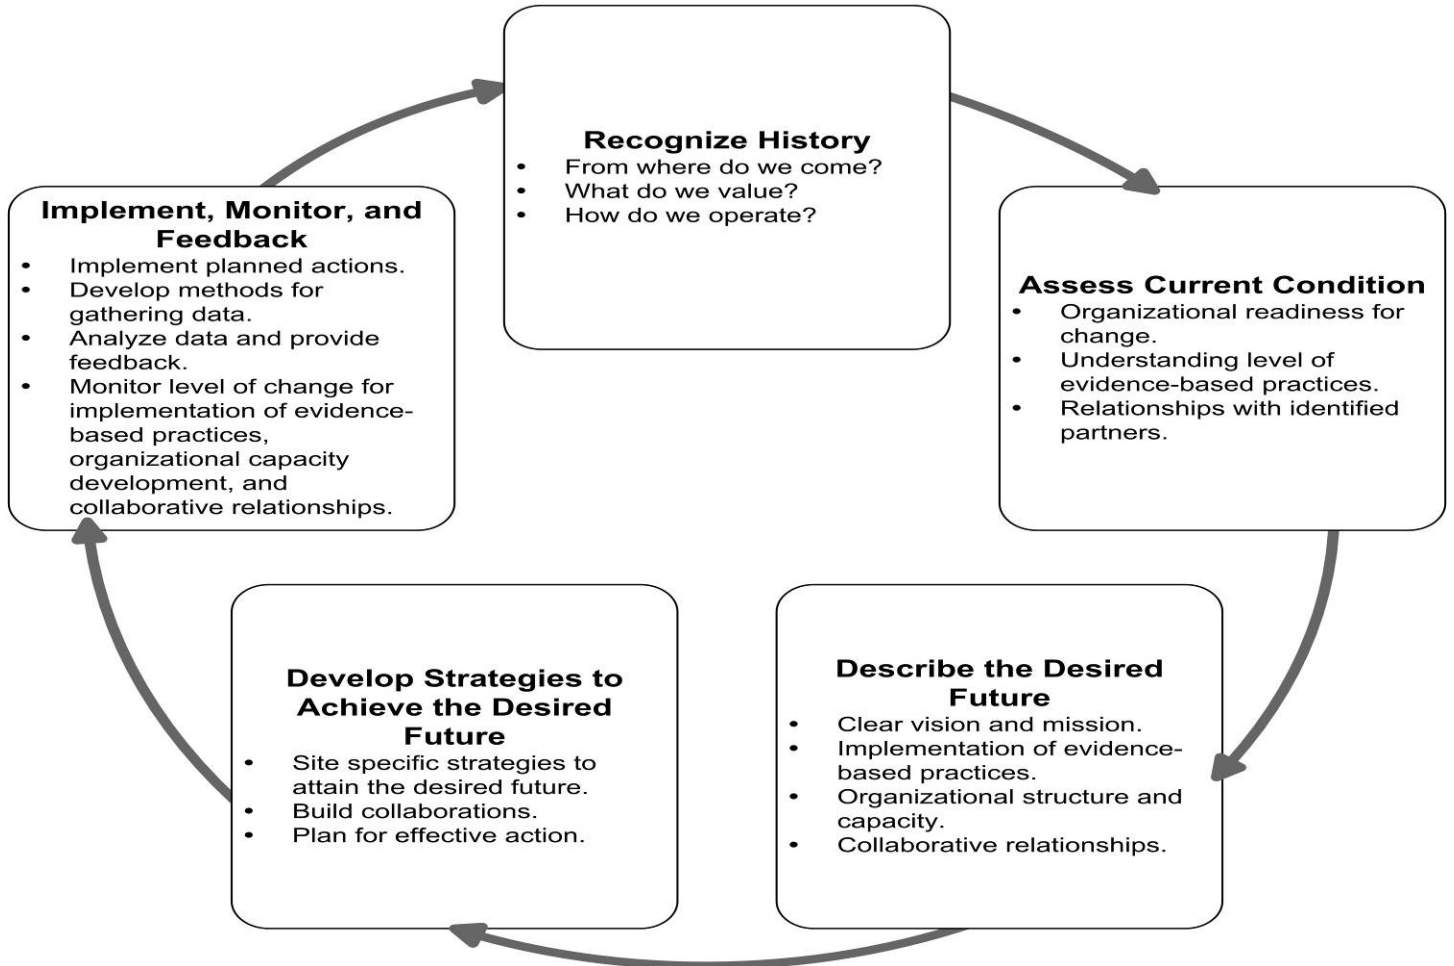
**Recognize History**
- From where do we come?
- What do we value?
- How do we operate?

**Assess Current Condition**
- Organizational readiness for change.
- Understanding level of evidence-based practices.
- Relationships with identified partners.

**Describe the Desired Future**
- Clear vision and mission.
- Implementation of evidence-based practices.
- Organizational structure and capacity.
- Collaborative relationships.

**Develop Strategies to Achieve the Desired Future**
- Site specific strategies to attain the desired future.
- Build collaborations.
- Plan for effective action.

**Implement, Monitor, and Feedback**
- Implement planned actions.
- Develop methods for gathering data.
- Analyze data and provide feedback.
- Monitor level of change for implementation of evidence-based practices, organizational capacity development, and collaborative relationships.